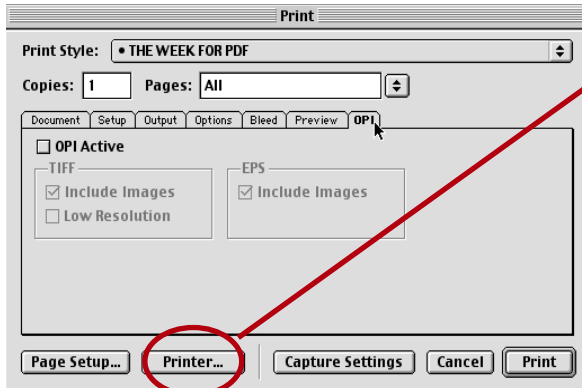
Print

Print Style: • THE WEEK FOR PDF

Copies: 1 Pages: All

Document | Setup | Output | Options | Bleed | Preview | OPI

OPI Active

TIFF
Include Images
Low Resolution

EPS
Include Images

Page Setup... Printer... Capture Settings Cancel Print